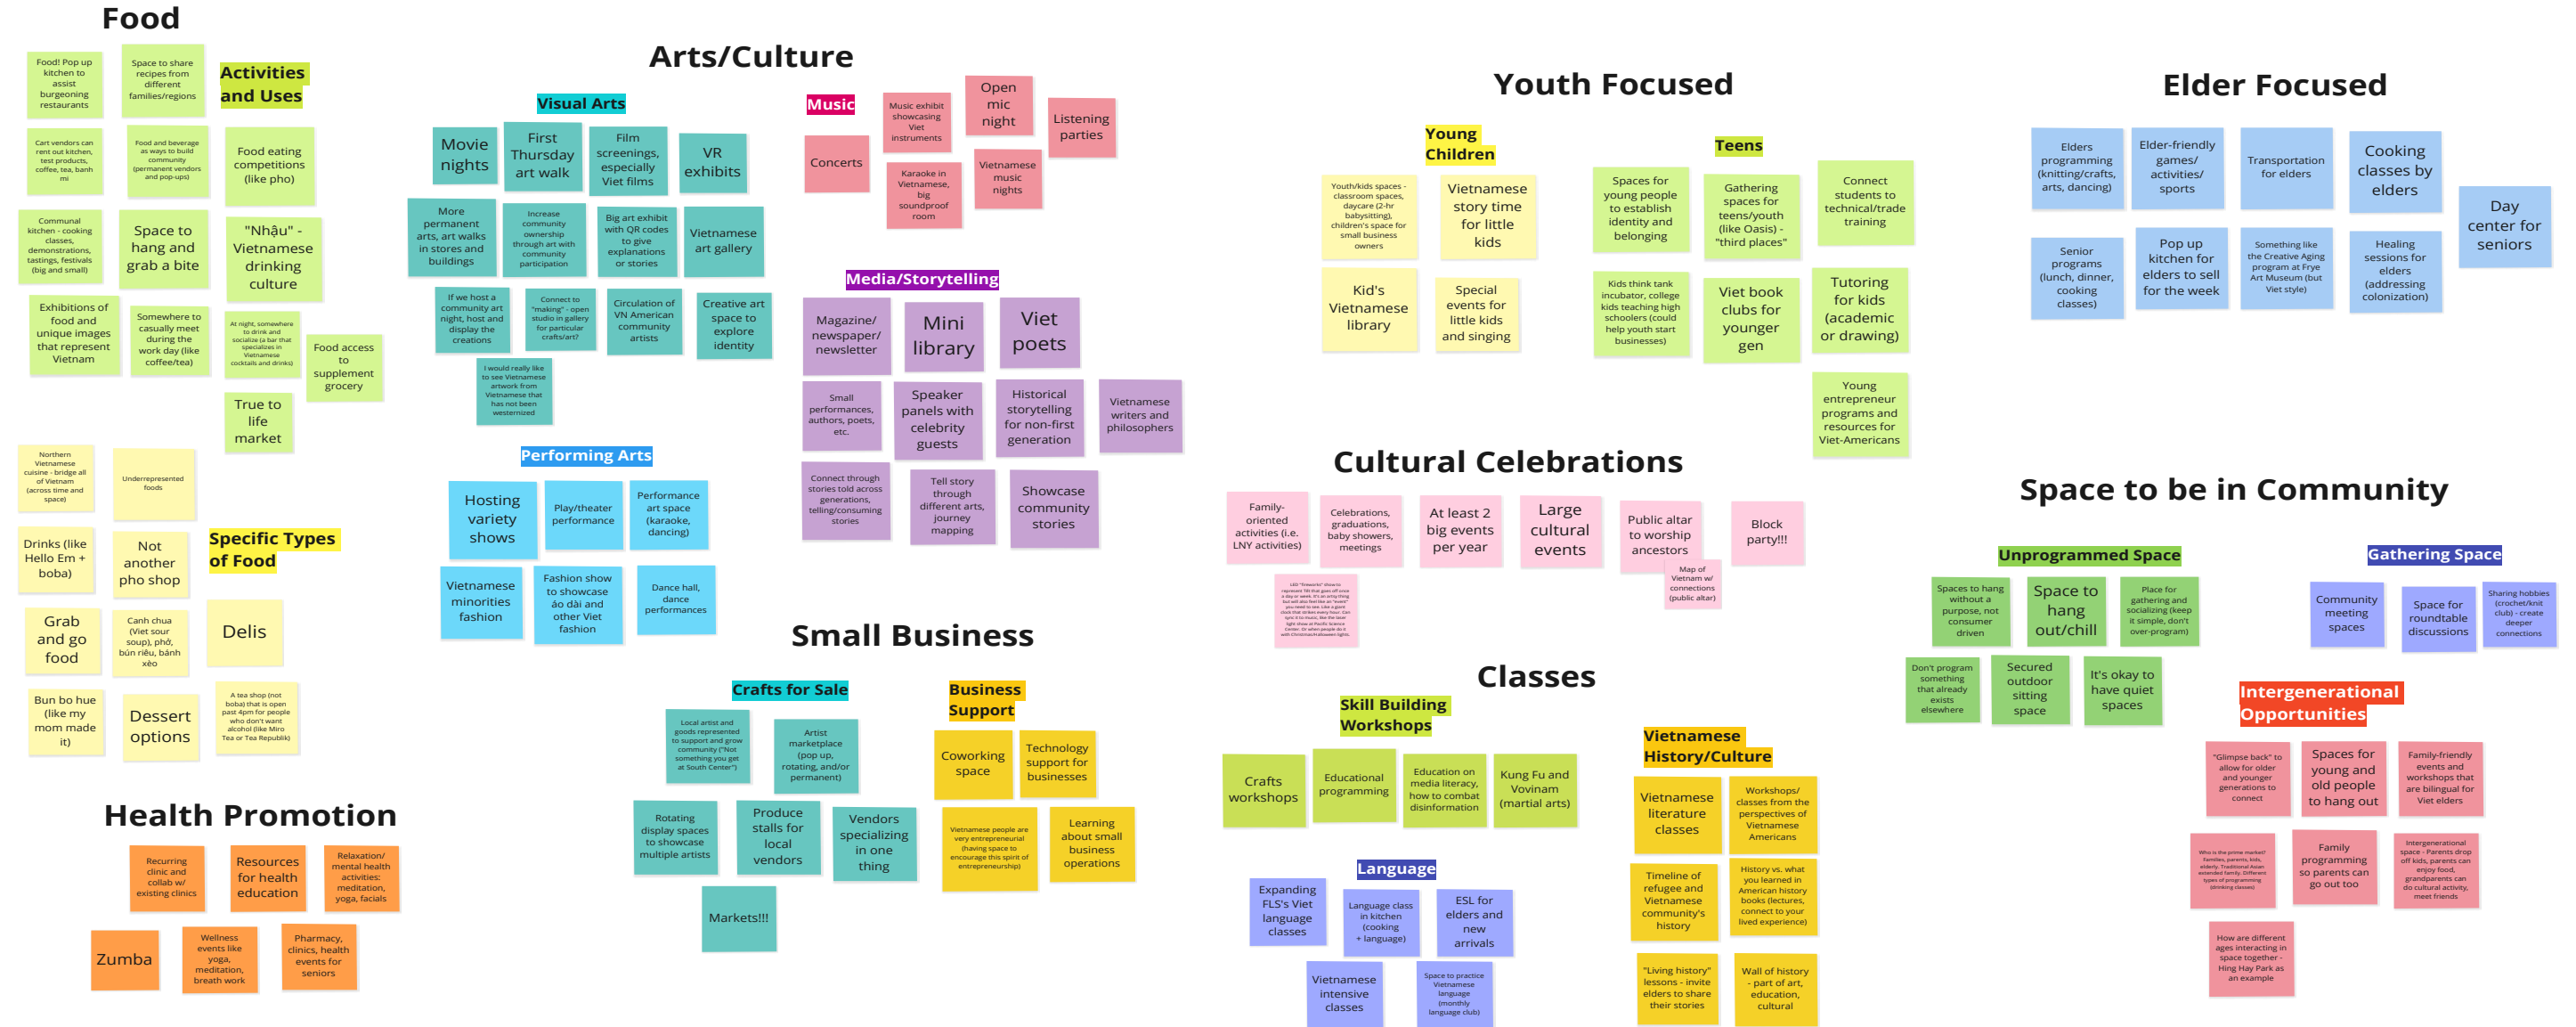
Food

Food! Pop up kitchen to assist burgeoning restaurants

Space to share recipes from different families/regions

Activities and Uses

Cart vendors can rent out kitchen, test products, coffee, tea, banh mi

Food and beverage as ways to build community (permanent vendors and pop-ups)

Food eating competitions (like pho)

Communal kitchen - cooking classes, demonstrations, tastings, festivals (big and small)

Space to hang and grab a bite

"Nhậu" - Vietnamese drinking culture

Exhibitions of food and unique images that represent Vietnam

Somewhere to casually meet during the work day (like coffee/tea)

At night, somewhere to drink and socialize (a bar that specializes in Vietnamese cocktails and drinks)

Food access to supplement grocery

True to life market

Northern Vietnamese cuisine - bridge all of Vietnam (across time and space)

Underrepresented foods

Drinks (like Hello Em + boba)

Not another pho shop

Specific Types of Food

Grab and go food

Canh chua (Viet sour soup), phở, bún riêu, bánh xèo

Delis

Bun bo hue (like my mom made it)

Dessert options

A tea shop (not boba) that is open past 4pm for people who don't want alcohol (like Miro Tea or Tea Republik)

Health Promotion

Recurring clinic and collab w/ existing clinics

Resources for health education

Relaxation/ mental health activities: meditation, yoga, facials

Zumba

Wellness events like yoga, meditation, breath work

Pharmacy, clinics, health events for seniors

Arts/Culture

Visual Arts

Movie nights

First Thursday art walk

Film screenings, especially Viet films

VR exhibits

More permanent arts, art walks in stores and buildings

Increase community ownership through art with community participation

Big art exhibit with QR codes to give explanations or stories

Vietnamese art gallery

If we host a community art night, host and display the creations

Connect to "making" - open studio in gallery for particular crafts/art?

Circulation of VN American community artists

Creative art space to explore identity

I would really like to see Vietnamese artwork from Vietnamese that has not been westernized

Music

Concerts

Music exhibit showcasing Viet instruments

Open mic night

Listening parties

Karaoke in Vietnamese, big soundproof room

Vietnamese music nights

Media/Storytelling

Magazine/ newspaper/ newsletter

Mini library

Viet poets

Small performances, authors, poets, etc.

Speaker panels with celebrity guests

Historical storytelling for non-first generation

Vietnamese writers and philosophers

Connect through stories told across generations, telling/consuming stories

Tell story through different arts, journey mapping

Showcase community stories

Performing Arts

Hosting variety shows

Play/theater performance

Performance art space (karaoke, dancing)

Vietnamese minorities fashion

Fashion show to showcase áo dài and other Viet fashion

Dance hall, dance performances

Small Business

Crafts for Sale

Local artist and goods represented to support and grow community ("Not something you get at South Center")

Artist marketplace (pop up, rotating, and/or permanent)

Rotating display spaces to showcase multiple artists

Produce stalls for local vendors

Vendors specializing in one thing

Markets!!!

Business Support

Coworking space

Technology support for businesses

Vietnamese people are very entrepreneurial (having space to encourage this spirit of entrepreneurship)

Learning about small business operations

Youth Focused

Young Children

Youth/kids spaces - classroom spaces, daycare (2-hr babysitting), children's space for small business owners

Vietnamese story time for little kids

Kid's Vietnamese library

Special events for little kids and singing

Teens

Spaces for young people to establish identity and belonging

Gathering spaces for teens/youth (like Oasis) - "third places"

Connect students to technical/trade training

Kids think tank incubator, college kids teaching high schoolers (could help youth start businesses)

Viet book clubs for younger gen

Tutoring for kids (academic or drawing)

Young entrepreneur programs and resources for Viet-Americans

Cultural Celebrations

Family-oriented activities (i.e. LNY activities)

Celebrations, graduations, baby showers, meetings

At least 2 big events per year

Large cultural events

Public altar to worship ancestors

Block party!!!

Map of Vietnam w/ connections (public altar)

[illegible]

Classes

Skill Building Workshops

Crafts workshops

Educational programming

Education on media literacy, how to combat disinformation

Kung Fu and Vovinam (martial arts)

Language

Expanding FLS's Viet language classes

Language class in kitchen (cooking + language)

ESL for elders and new arrivals

Vietnamese intensive classes

Space to practice Vietnamese language (monthly language club)

Vietnamese History/Culture

Vietnamese literature classes

Workshops/ classes from the perspectives of Vietnamese Americans

Timeline of refugee and Vietnamese community's history

History vs. what you learned in American history books (lectures, connect to your lived experience)

"Living history" lessons - invite elders to share their stories

Wall of history - part of art, education, cultural

Elder Focused

Elders programming (knitting/crafts, arts, dancing)

Elder-friendly games/ activities/ sports

Transportation for elders

Cooking classes by elders

Day center for seniors

Senior programs (lunch, dinner, cooking classes)

Pop up kitchen for elders to sell for the week

Something like the Creative Aging program at Frye Art Museum (but Viet style)

Healing sessions for elders (addressing colonization)

Space to be in Community

Unprogrammed Space

Spaces to hang without a purpose, not consumer driven

Space to hang out/chill

Place for gathering and socializing (keep it simple, don't over-program)

Don't program something that already exists elsewhere

Secured outdoor sitting space

It's okay to have quiet spaces

Gathering Space

Community meeting spaces

Space for roundtable discussions

Sharing hobbies (crochet/knit club) - create deeper connections

Intergenerational Opportunities

"Glimpse back" to allow for older and younger generations to connect

Spaces for young and old people to hang out

Family-friendly events and workshops that are bilingual for Viet elders

Who is the prime market? Families, parents, kids, elderly. Traditional Asian extended family. Different types of programming (drinking classes)

Family programming so parents can go out too

Intergenerational space - Parents drop off kids, parents can enjoy food, grandparents can do cultural activity, meet friends

How are different ages interacting in space together - Hing Hay Park as an example